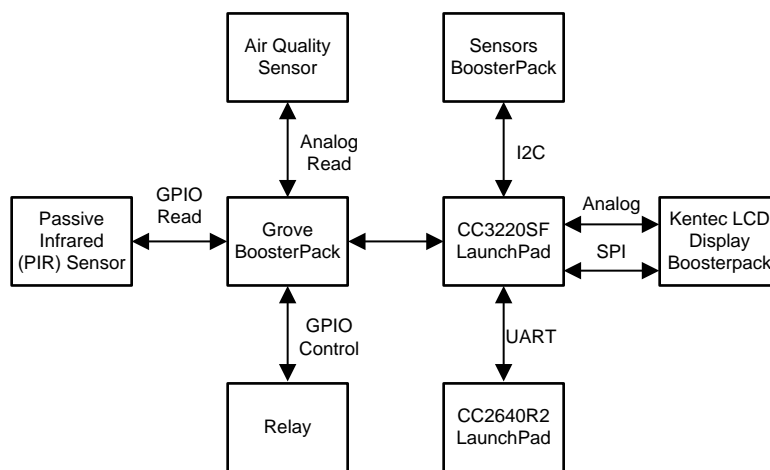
Air Quality Sensor

Sensors BoosterPack

Analog Read

I2C

GPIO Read

Passive Infrared (PIR) Sensor

Grove BoosterPack

CC3220SF LaunchPad

Analog

SPI

Kentec LCD Display Boosterpack

GPIO Control

UART

Relay

CC2640R2 LaunchPad